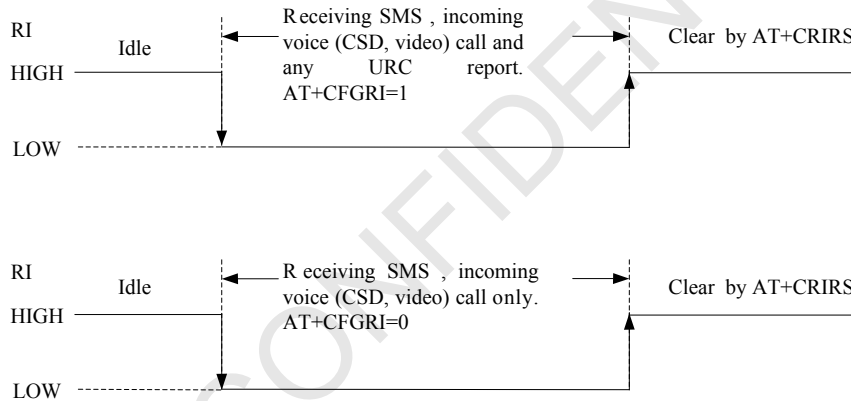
RI

Idle

HIGH

LOW

Receiving SMS , incoming voice (CSD, video) call and any URC report. AT+CFGRI=1

Clear by AT+CRIRS

RI

Idle

HIGH

LOW

Receiving SMS , incoming voice (CSD, video) call only. AT+CFGRI=0

Clear by AT+CRIRS

CONFIDENTIAL